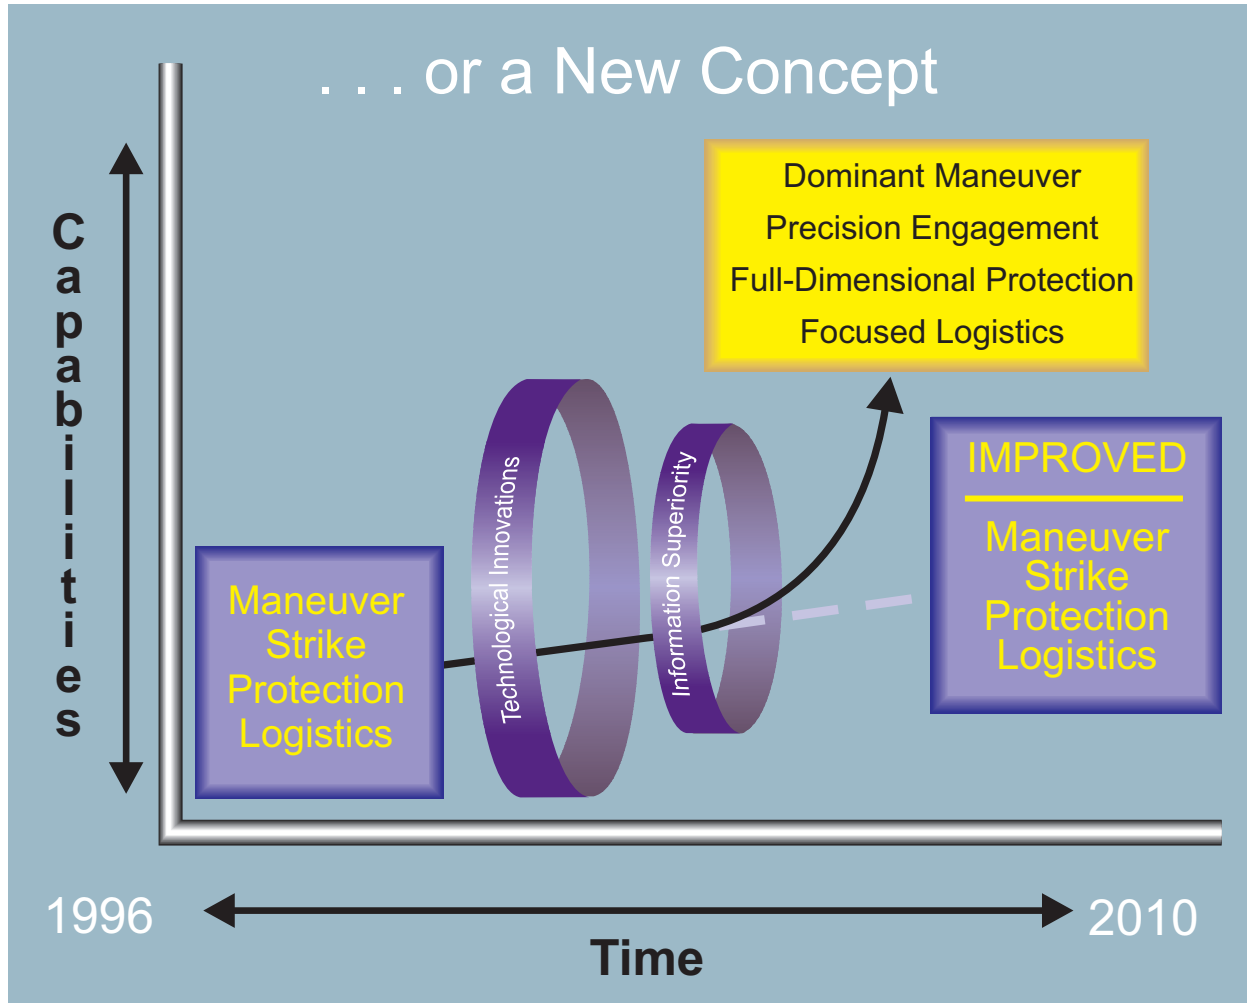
. . . or a New Concept

Capabilities

Dominant Maneuver
Precision Engagement
Full-Dimensional Protection
Focused Logistics

Maneuver
Strike
Protection
Logistics

Technological Innovations

Information Superiority

IMPROVED

Maneuver
Strike
Protection
Logistics

1996

2010

Time